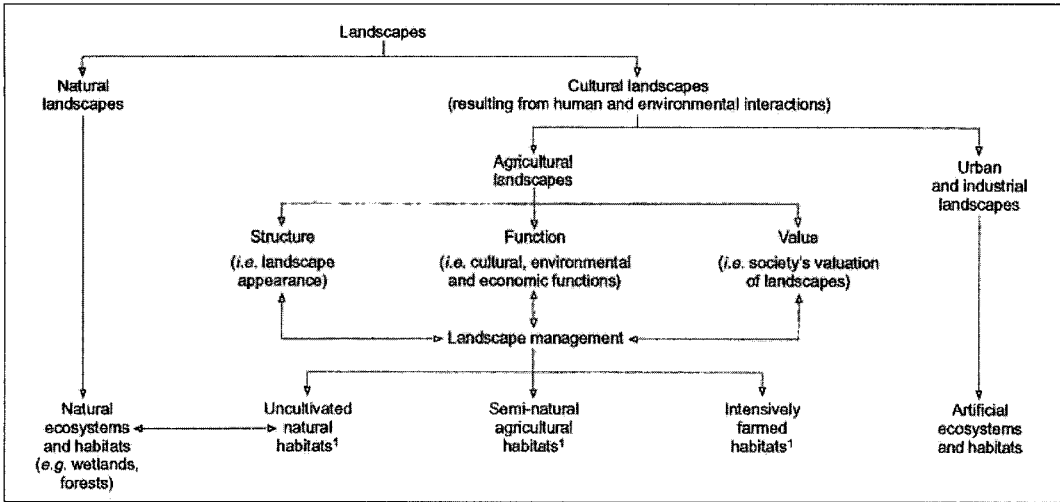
Landscapes

Natural landscapes

Cultural landscapes (resulting from human and environmental interactions)

Agricultural landscapes

Urban and industrial landscapes

Structure (*i.e.* landscape appearance)

Function (*i.e.* cultural, environmental and economic functions)

Value (*i.e.* society's valuation of landscapes)

Landscape management

Natural ecosystems and habitats (*e.g.* wetlands, forests)

Uncultivated natural habitats$^1$

Semi-natural agricultural habitats$^1$

Intensively farmed habitats$^1$

Artificial ecosystems and habitats